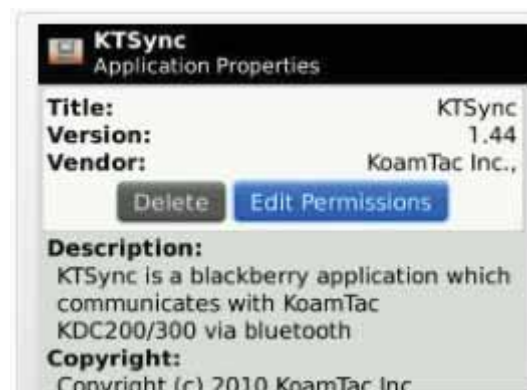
KTSync
Application Properties

| Title: | KTSync |
|---|---|
| Version: | 1.44 |
| Vendor: | KoamTac Inc., |

Delete
Edit Permissions

Description:
KTSync is a blackberry application which communicates with KoamTac KDC200/300 via bluetooth

Copyright:
Copyright (c) 2010 KoamTac Inc